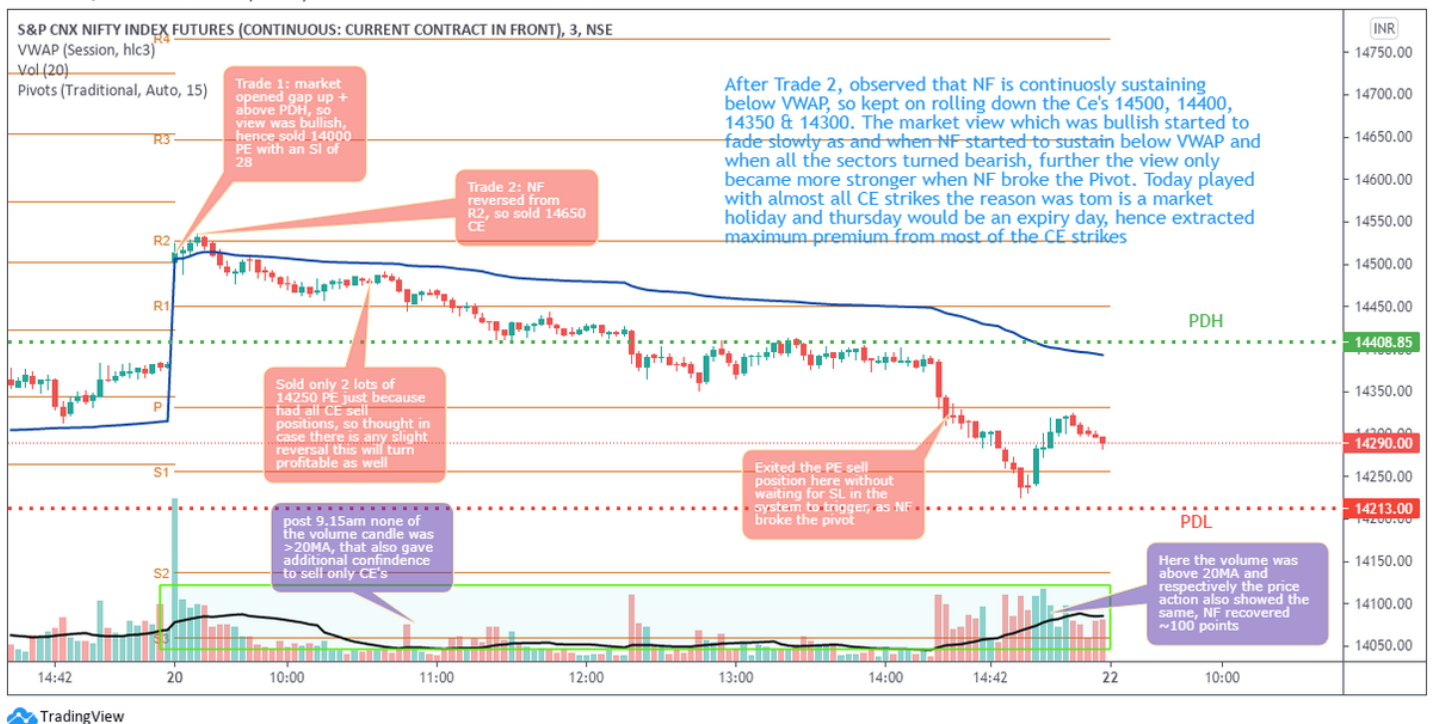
S&P CNX NIFTY INDEX FUTURES (CONTINUOUS: CURRENT CONTRACT IN FRONT), 3, NSE
VWAP (Session, hlc3)
Vol (20)
Pivots (Traditional, Auto, 15)

INR

R4
R3
R2
R1
P
S1
S2
S3

Trade 1: market opened gap up + above PDH, so view was bullish, hence sold 14000 PE with an SI of 28

Trade 2: NF reversed from R2, so sold 14650 CE

After Trade 2, observed that NF is continuosly sustaining below VWAP, so kept on rolling down the Ce's 14500, 14400, 14350 & 14300. The market view which was bullish started to fade slowly as and when NF started to sustain below VWAP and when all the sectors turned bearish, further the view only became more stronger when NF broke the Pivot. Today played with almost all CE strikes the reason was tom is a market holiday and thursday would be an expiry day, hence extracted maximum premium from most of the CE strikes

PDH

Sold only 2 lots of 14250 PE just because had all CE sell positions, so thought in case there is any slight reversal this will turn profitable as well

Exited the PE sell position here without waiting for SL in the system to trigger, as NF broke the pivot

PDL

post 9.15am none of the volume candle was >20MA, that also gave additional confindence to sell only CE's

Here the volume was above 20MA and respectively the price action also showed the same, NF recovered ~100 points

14750.00
14700.00
14650.00
14600.00
14550.00
14500.00
14450.00
14408.85
14350.00
14290.00
14250.00
14213.00
14150.00
14100.00
14050.00

14:42
20
10:00
11:00
12:00
13:00
14:00
14:42
22
10:00

TradingView